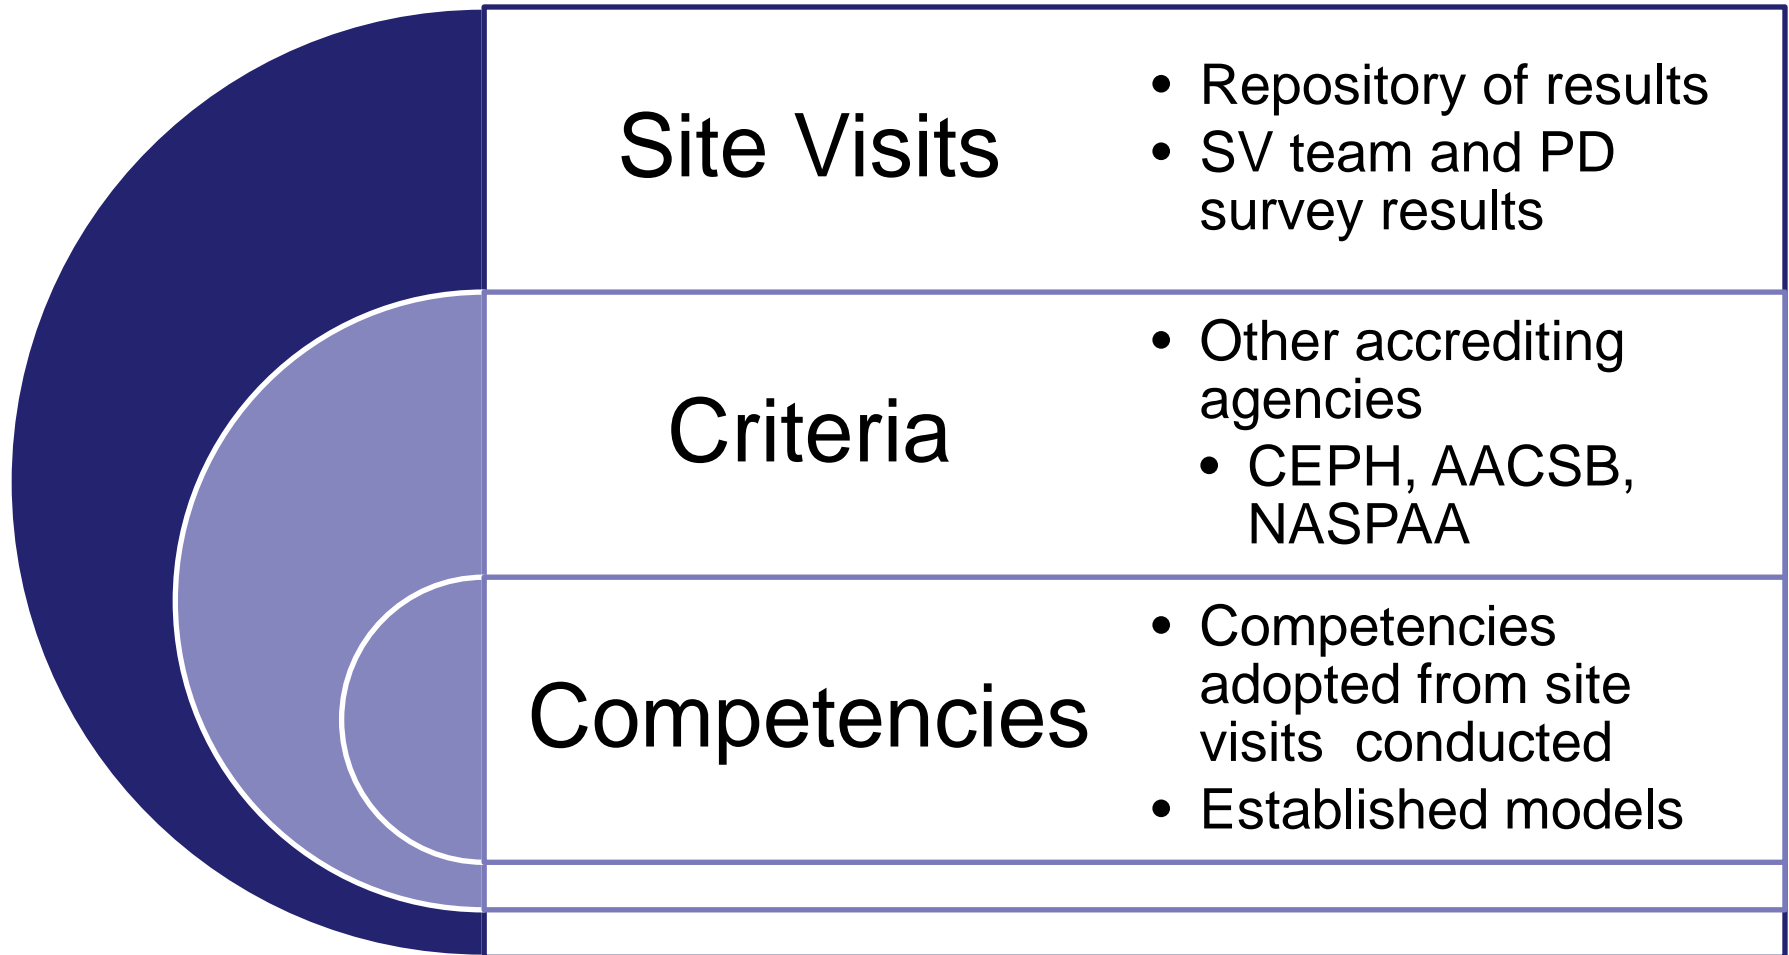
Site Visits

- Repository of results
- SV team and PD survey results

Criteria

- Other accrediting agencies
  - CEPH, AACSB, NASPAA

Competencies

- Competencies adopted from site visits  conducted
- Established models